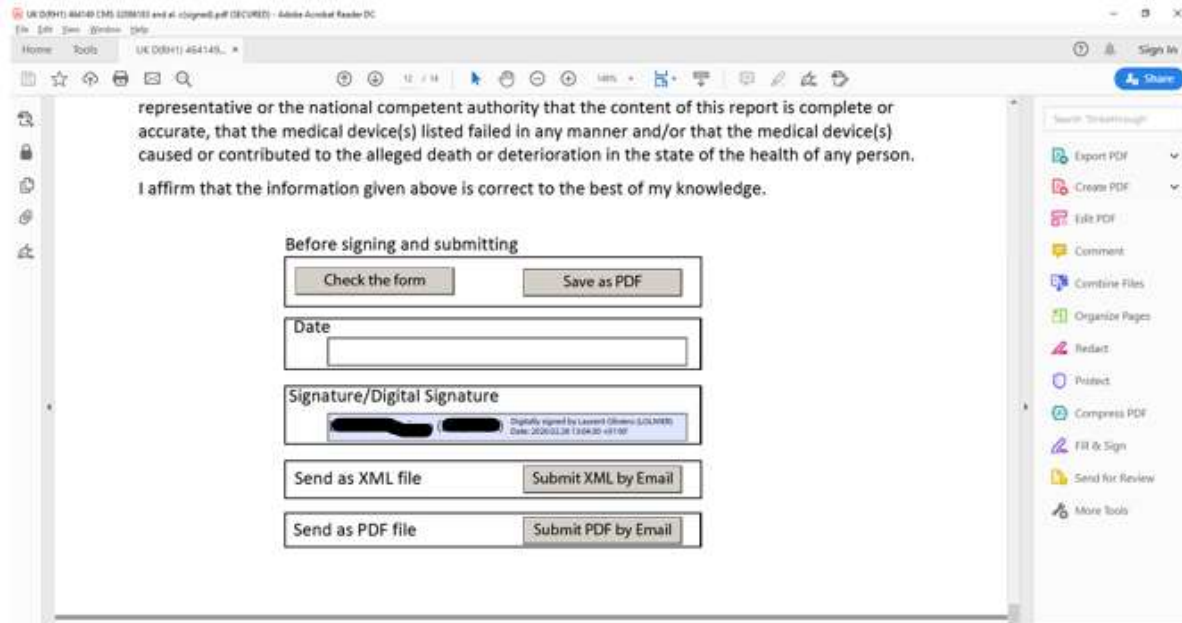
UK D(RH1) 464149 CMS 3208183 and al. (signed).pdf (SECURED) - Adobe Acrobat Reader DC
File Edit View Window Help
Home Tools UK D(RH1) 464149... ×
Sign In
12 / 14 | 148%
Share

representative or the national competent authority that the content of this report is complete or accurate, that the medical device(s) listed failed in any manner and/or that the medical device(s) caused or contributed to the alleged death or deterioration in the state of the health of any person.

I affirm that the information given above is correct to the best of my knowledge.

Before signing and submitting

Check the form

Save as PDF

Date

Signature/Digital Signature

Digitally signed by Laurent Olivero (LOLIVER) Date: 2020.02.28 13:04:30 +01'00'

Send as XML file

Submit XML by Email

Send as PDF file

Submit PDF by Email

Search 'Strikethrough'
Export PDF
Create PDF
Edit PDF
Comment
Combine Files
Organize Pages
Redact
Protect
Compress PDF
Fill & Sign
Send for Review
More Tools